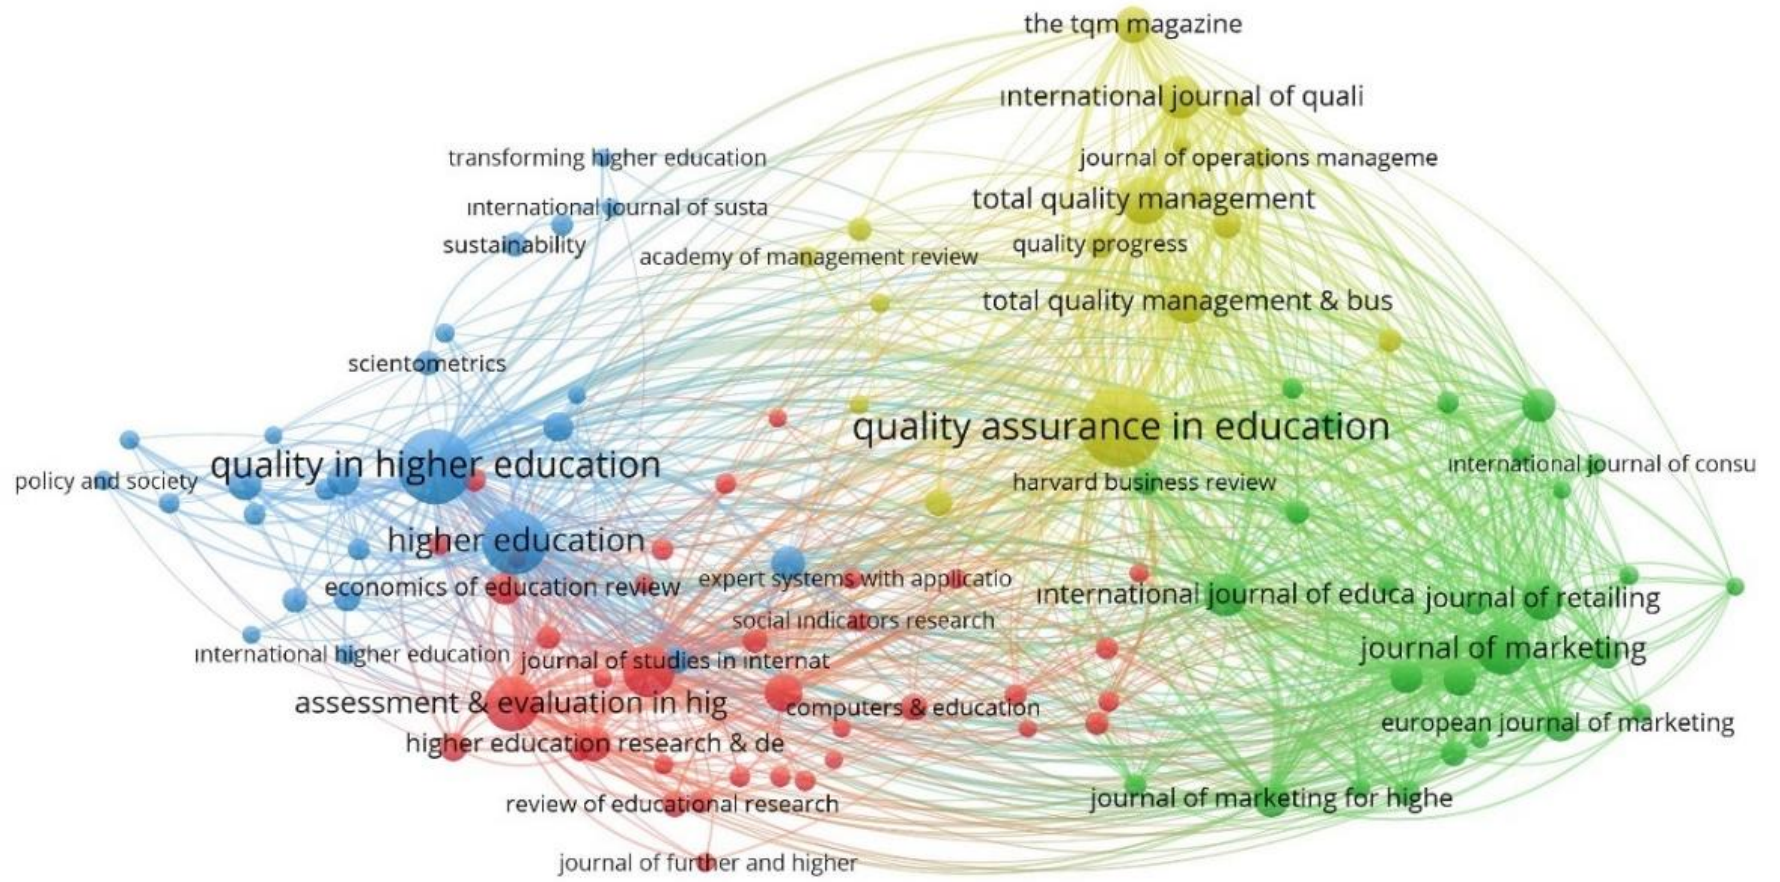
the tqm magazine
international journal of quali
transforming higher education
journal of operations manageme
international journal of susta
total quality management
sustainability
academy of management review
quality progress
total quality management & bus
scientometrics
quality assurance in education
quality in higher education
international journal of consu
policy and society
harvard business review
higher education
expert systems with applicatio
economics of education review
international journal of educa
journal of retailing
social indicators research
journal of marketing
international higher education
journal of studies in internat
assessment & evaluation in hig
computers & education
european journal of marketing
higher education research & de
journal of marketing for highe
review of educational research
journal of further and higher